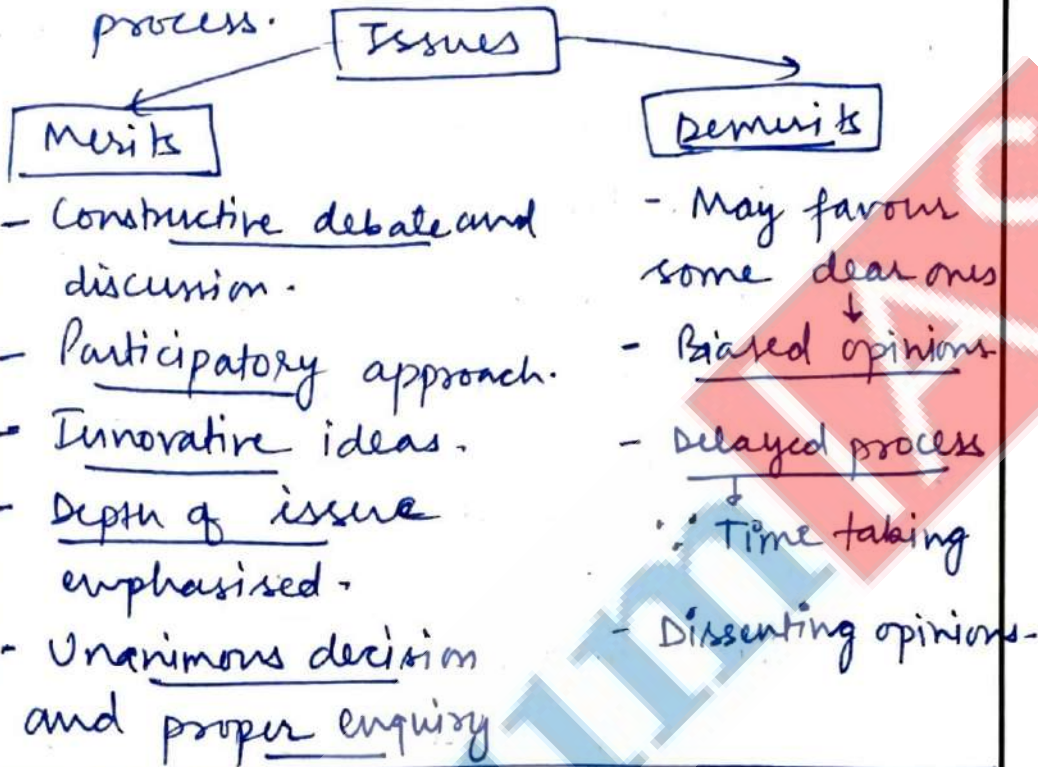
process. Issues

Merits

- Constructive debate and discussion.
- Participatory approach.
- Innovative ideas.
- Depth of issue emphasised.
- Unanimous decision and proper enquiry

Demerits

- May favour some dear ones
- Biased opinions
- Delayed process
∴ Time taking
- Dissenting opinions.